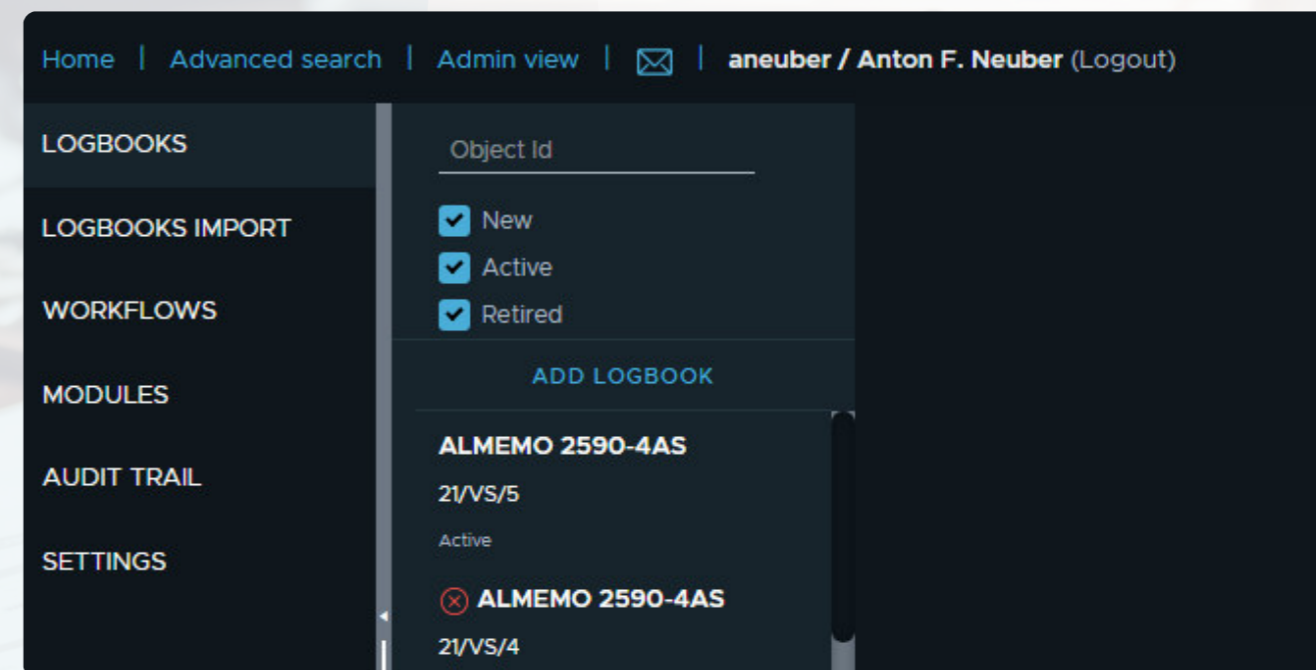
Home | Advanced search | Admin view | | aneuber / Anton F. Neuber (Logout)

LOGBOOKS

LOGBOOKS IMPORT

WORKFLOWS

MODULES

AUDIT TRAIL

SETTINGS

Object Id

New
Active
Retired

ADD LOGBOOK

ALMEMO 2590-4AS
21/VS/5
Active

ALMEMO 2590-4AS
21/VS/4